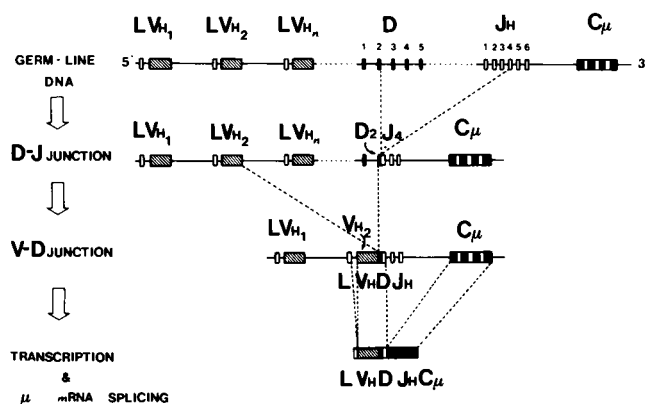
GERM - LINE DNA

$LV_{H_1}$ $LV_{H_2}$ $LV_{H_n}$ D J H C$\mu$

5' 1 2 3 4 5 1 2 3 4 5 6 3'

D-J JUNCTION

$LV_{H_1}$ $LV_{H_2}$ $LV_{H_n}$ $D_2$ $J_4$ C$\mu$

V-D JUNCTION

$LV_{H_1}$ $V_{H_2}$ C$\mu$

L $V_H$D $J_H$

TRANSCRIPTION & $\mu$ mRNA SPLICING

L $V_H$D $J_H$C$\mu$